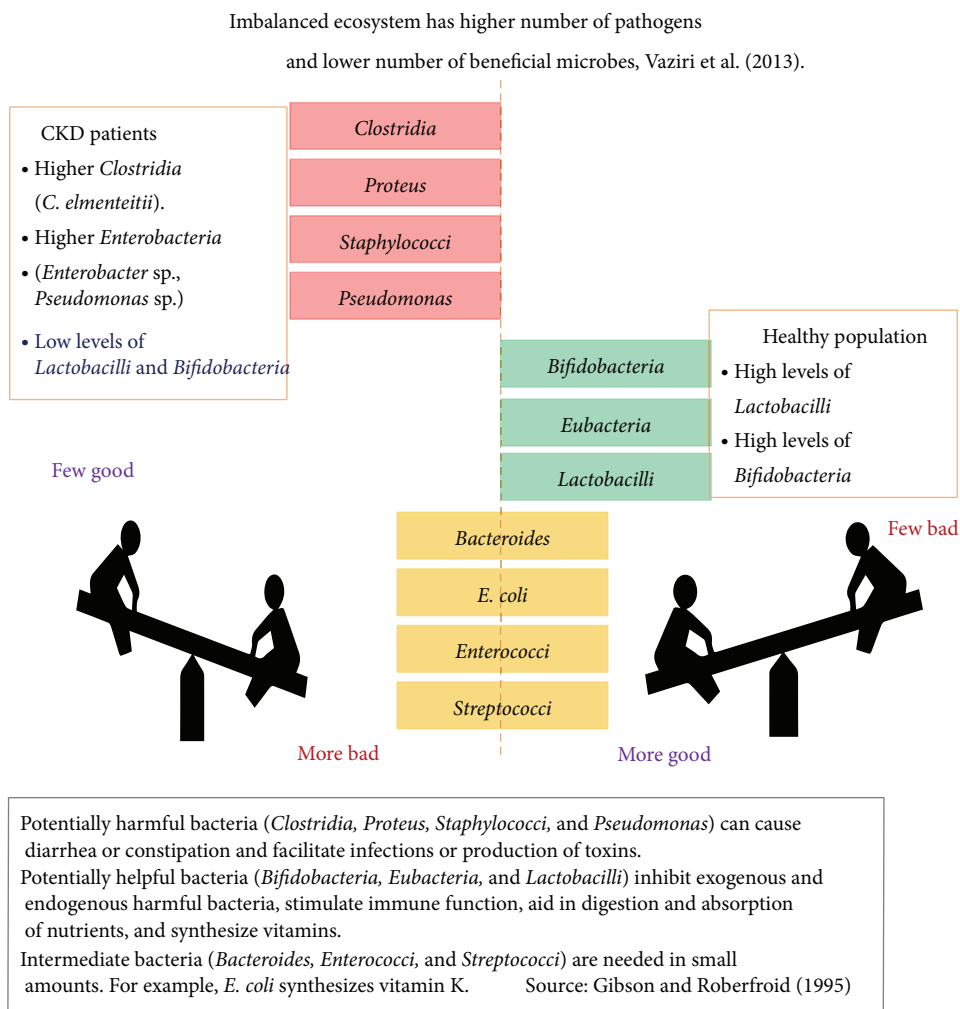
Imbalanced ecosystem has higher number of pathogens

and lower number of beneficial microbes, Vaziri et al. (2013).

CKD patients

• Higher Clostridia (C. elmenteitii).

• Higher Enterobacteria

• (Enterobacter sp., Pseudomonas sp.)

• Low levels of Lactobacilli and Bifidobacteria

Clostridia

Proteus

Staphylococci

Pseudomonas

Healthy population

• High levels of Lactobacilli

• High levels of Bifidobacteria

Bifidobacteria

Eubacteria

Lactobacilli

Few good

Few bad

Bacteroides

E. coli

Enterococci

Streptococci

More bad

More good

Potentially harmful bacteria (Clostridia, Proteus, Staphylococci, and Pseudomonas) can cause diarrhea or constipation and facilitate infections or production of toxins.

Potentially helpful bacteria (Bifidobacteria, Eubacteria, and Lactobacilli) inhibit exogenous and endogenous harmful bacteria, stimulate immune function, aid in digestion and absorption of nutrients, and synthesize vitamins.

Intermediate bacteria (Bacteroides, Enterococci, and Streptococci) are needed in small amounts. For example, E. coli synthesizes vitamin K. Source: Gibson and Roberfroid (1995)